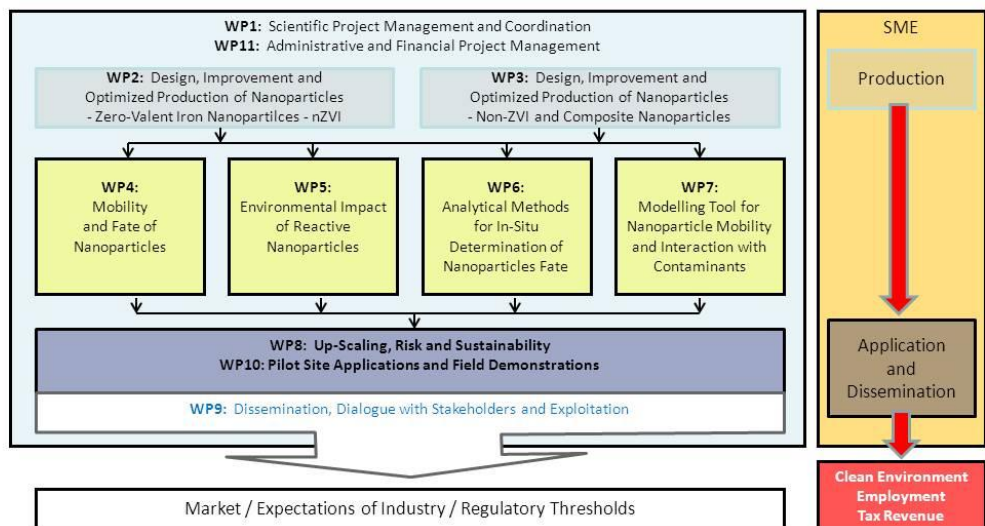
WP1: Scientific Project Management and Coordination
WP11: Administrative and Financial Project Management

WP2: Design, Improvement and Optimized Production of Nanoparticles - Zero-Valent Iron Nanopartilces - nZVI

WP3: Design, Improvement and Optimized Production of Nanoparticles - Non-ZVI and Composite Nanoparticles

WP4: Mobility and Fate of Nanoparticles

WP5: Environmental Impact of Reactive Nanoparticles

WP6: Analytical Methods for In-Situ Determination of Nanoparticles Fate

WP7: Modelling Tool for Nanoparticle Mobility and Interaction with Contaminants

WP8: Up-Scaling, Risk and Sustainability
WP10: Pilot Site Applications and Field Demonstrations

WP9: Dissemination, Dialogue with Stakeholders and Exploitation

Market / Expectations of Industry / Regulatory Thresholds

SME

Production

Application and Dissemination

Clean Environment
Employment
Tax Revenue